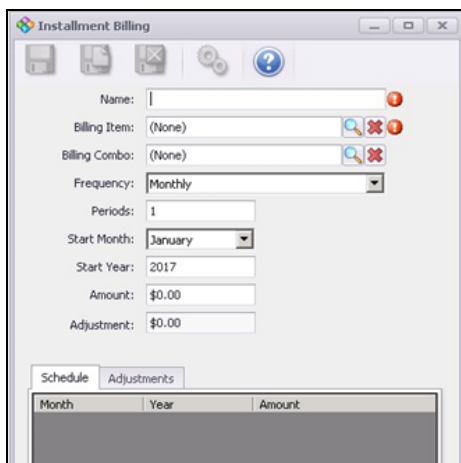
Installment Billing

Name:
Billing Item: (None)
Billing Combo: (None)
Frequency: Monthly
Periods: 1
Start Month: January
Start Year: 2017
Amount: $0.00
Adjustment: $0.00

Schedule | Adjustments

| Month | Year | Amount |
|---|---|---|